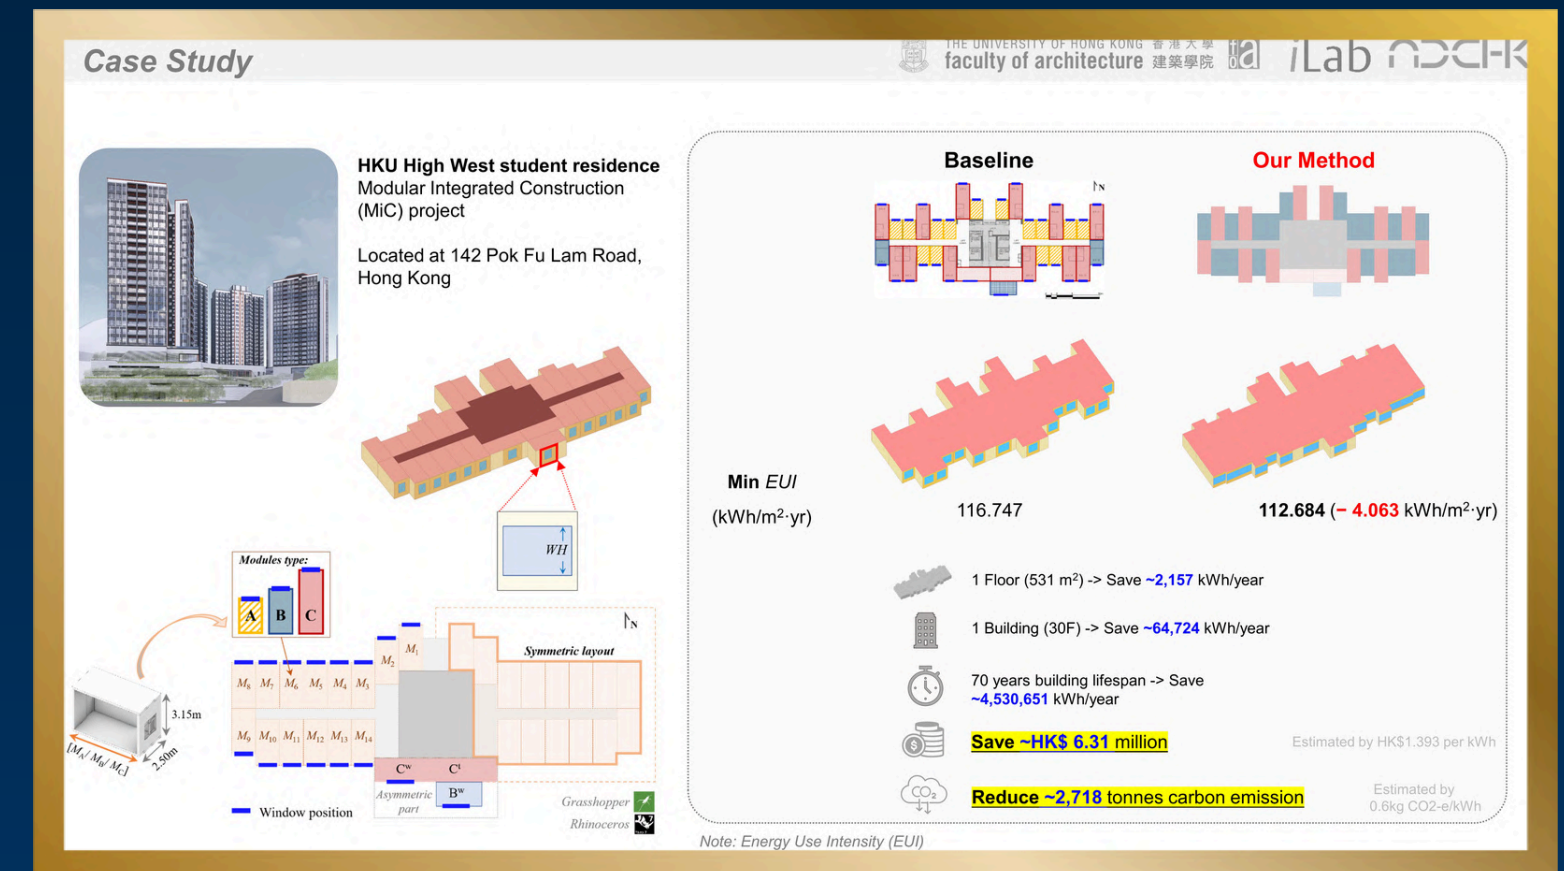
Case Study

THE UNIVERSITY OF HONG KONG 香港大學 faculty of architecture 建築學院 iLab

HKU High West student residence
Modular Integrated Construction (MiC) project

Located at 142 Pok Fu Lam Road, Hong Kong

WH

Modules type:
A B C

3.15m
2.50m
[$M_A$/ $M_B$/ $M_C$]

$M_8$ $M_7$ $M_6$ $M_5$ $M_4$ $M_3$ $M_2$ $M_1$
$M_9$ $M_{10}$ $M_{11}$ $M_{12}$ $M_{13}$ $M_{14}$

Symmetric layout

$C^w$ $C^s$
Asymmetric part
$B^w$

Window position

Grasshopper
Rhinoceros

Baseline

Our Method

Min EUI
(kWh/m$^2$·yr)

116.747

112.684 (– 4.063 kWh/m$^2$·yr)

1 Floor (531 m$^2$) -> Save ~2,157 kWh/year

1 Building (30F) -> Save ~64,724 kWh/year

70 years building lifespan -> Save ~4,530,651 kWh/year

Save ~HK$ 6.31 million

Estimated by HK$1.393 per kWh

Reduce ~2,718 tonnes carbon emission

Estimated by 0.6kg CO2-e/kWh

Note: Energy Use Intensity (EUI)